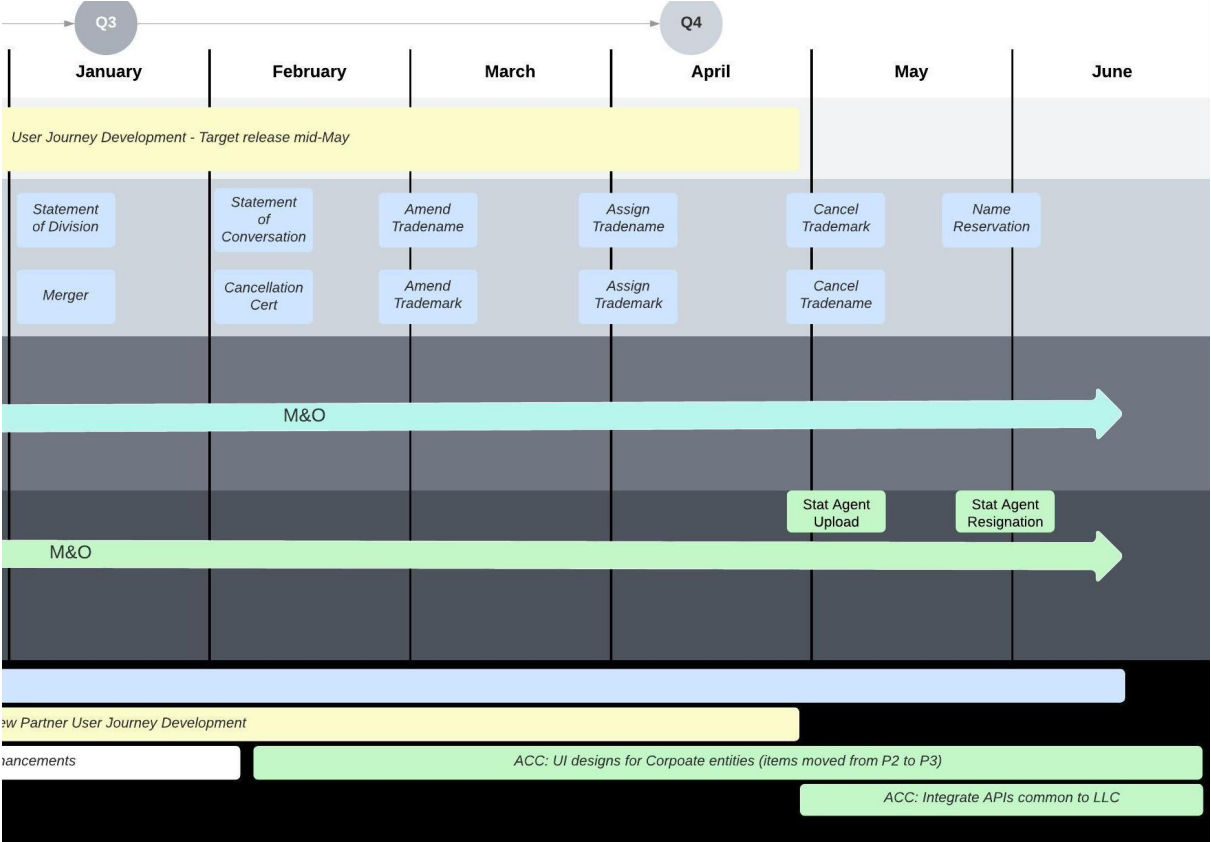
Q3

Q4

January

February

March

April

May

June

User Journey Development - Target release mid-May

Statement of Division

Statement of Conversation

Amend Tradename

Assign Tradename

Cancel Trademark

Name Reservation

Merger

Cancellation Cert

Amend Trademark

Assign Trademark

Cancel Tradename

M&O

Stat Agent Upload

Stat Agent Resignation

M&O

ew Partner User Journey Development

hancements

ACC: UI designs for Corpoate entities (items moved from P2 to P3)

ACC: Integrate APIs common to LLC